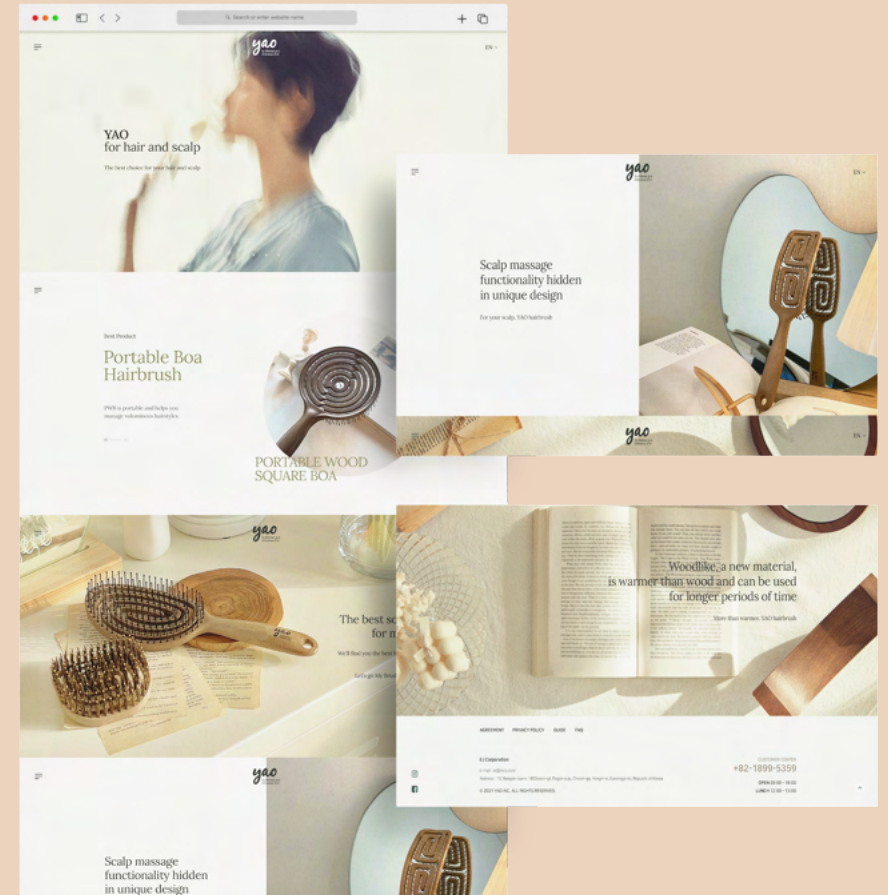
Search or enter website name

yao

EN

YAO
for hair and scalp

The best choice for your hair and scalp

Best Product

Portable Boa Hairbrush

PWB is portable and helps you manage voluminous hairstyles.

PORTABLE WOOD SQUARE BOA

yao

The best s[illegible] for m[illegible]

We'll find you the best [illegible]

Let's go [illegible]

yao

Scalp massage functionality hidden in unique design

yao

EN

Scalp massage functionality hidden in unique design

For your scalp, YAO hairbrush

yao

EN

Woodlike, a new material, is warmer than wood and can be used for longer periods of time

More than warmer, YAO hairbrush

AGREEMENT PRIVACY POLICY GUIDE FAQ

DJ Corporation

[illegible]

© 2021 YAO INC. ALL RIGHTS RESERVED.

CUSTOMER CENTER
+82-1899-5359

OPEN 09:00 ~ 18:00
LUNCH 12:00 ~ 13:00